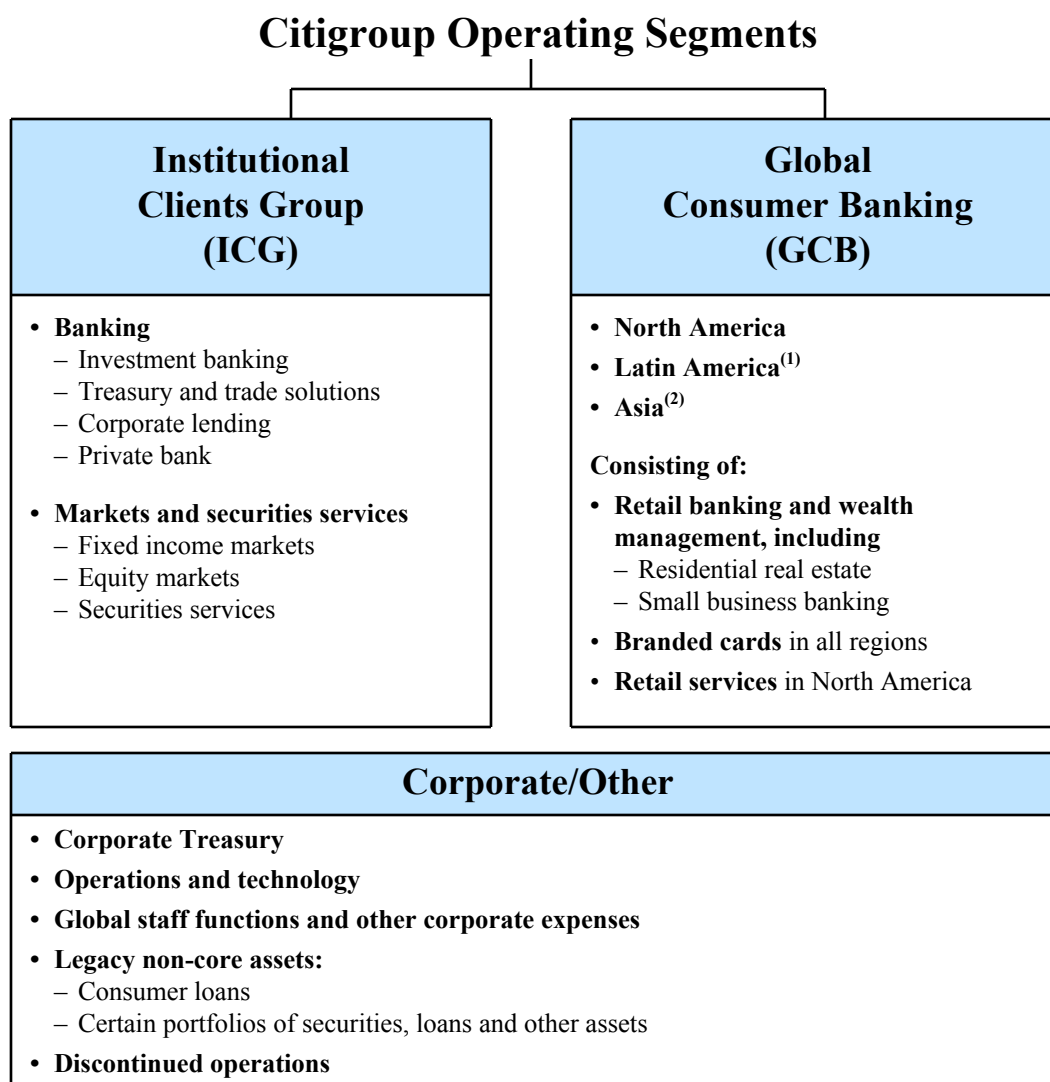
Citigroup Operating Segments

Institutional Clients Group (ICG)

• Banking
– Investment banking
– Treasury and trade solutions
– Corporate lending
– Private bank

• Markets and securities services
– Fixed income markets
– Equity markets
– Securities services

Global Consumer Banking (GCB)

• North America
• Latin America$^{(1)}$
• Asia$^{(2)}$

Consisting of:
• Retail banking and wealth management, including
– Residential real estate
– Small business banking
• Branded cards in all regions
• Retail services in North America

Corporate/Other

• Corporate Treasury
• Operations and technology
• Global staff functions and other corporate expenses
• Legacy non-core assets:
– Consumer loans
– Certain portfolios of securities, loans and other assets
• Discontinued operations